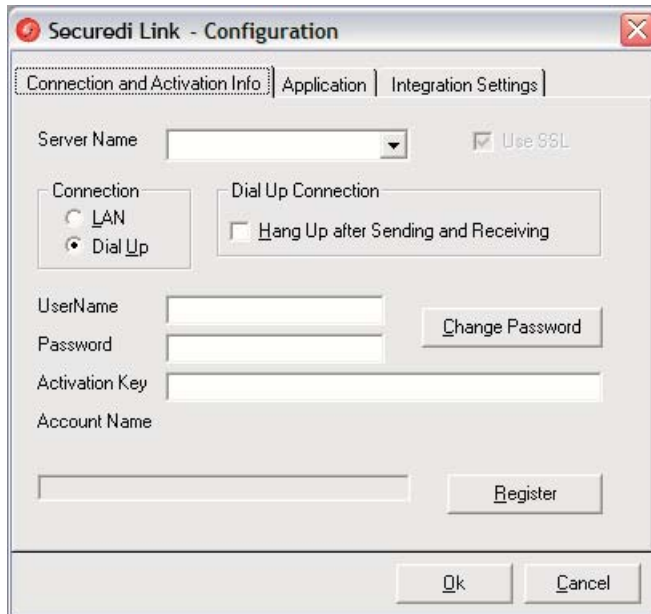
Securedi Link - Configuration

Connection and Activation Info | Application | Integration Settings

Server Name

Use SSL

Connection
LAN
Dial Up

Dial Up Connection
Hang Up after Sending and Receiving

UserName

Password

Change Password

Activation Key

Account Name

Register

Ok

Cancel